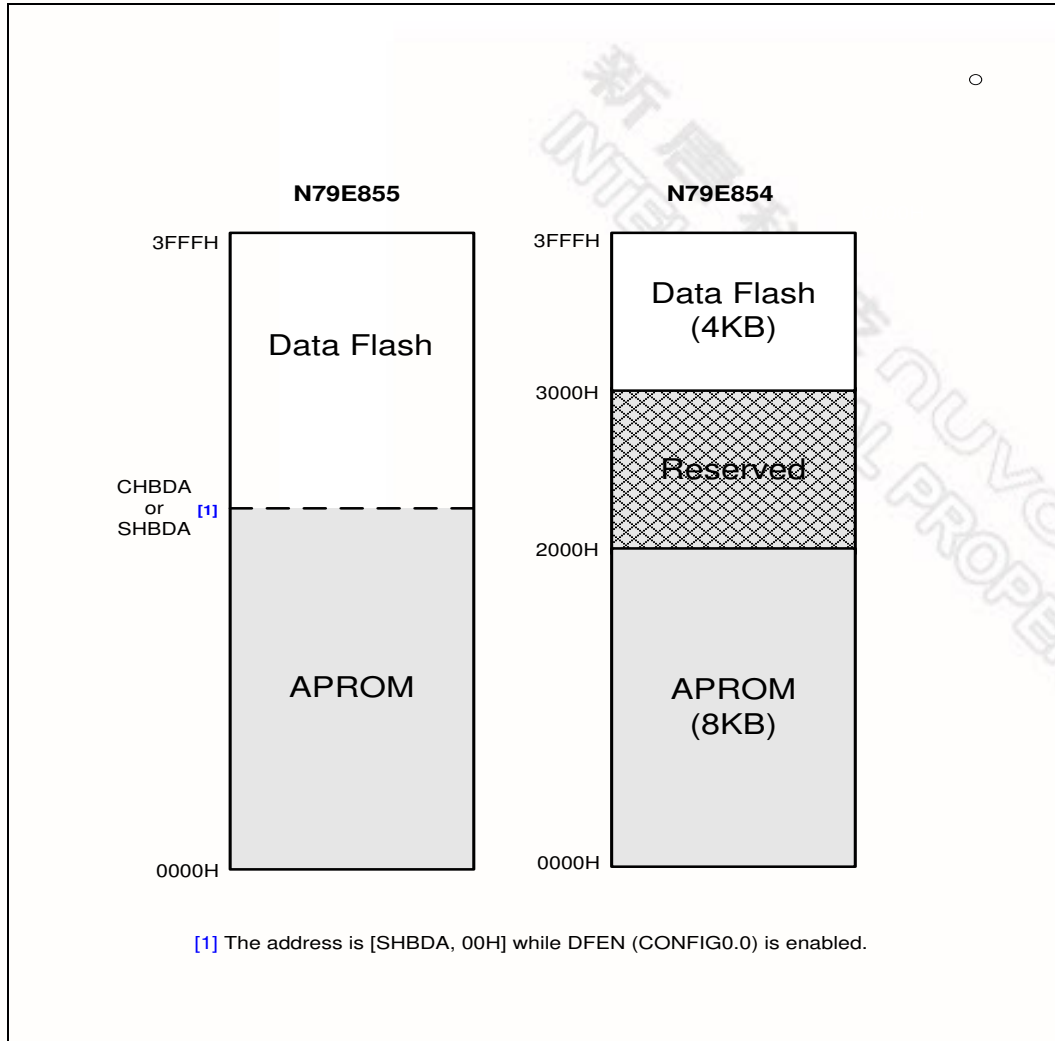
○

N79E855

3FFFH

Data Flash

CHBDA or SHBDA [1]

APROM

0000H

N79E854

3FFFH

Data Flash (4KB)

3000H

Reserved

2000H

APROM (8KB)

0000H

[1] The address is [SHBDA, 00H] while DFEN (CONFIG0.0) is enabled.